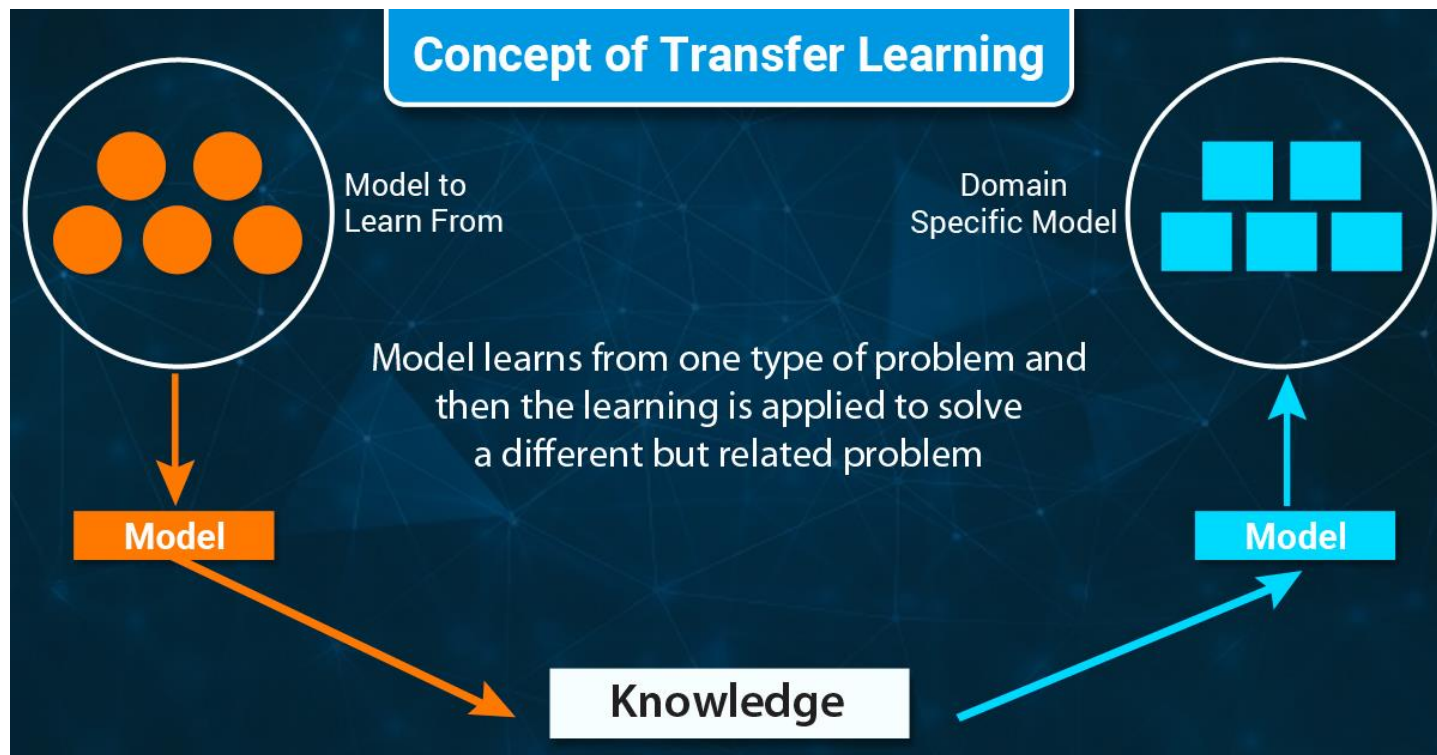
Concept of Transfer Learning

Model to Learn From

Domain Specific Model

Model learns from one type of problem and then the learning is applied to solve a different but related problem

Model

Model

Knowledge